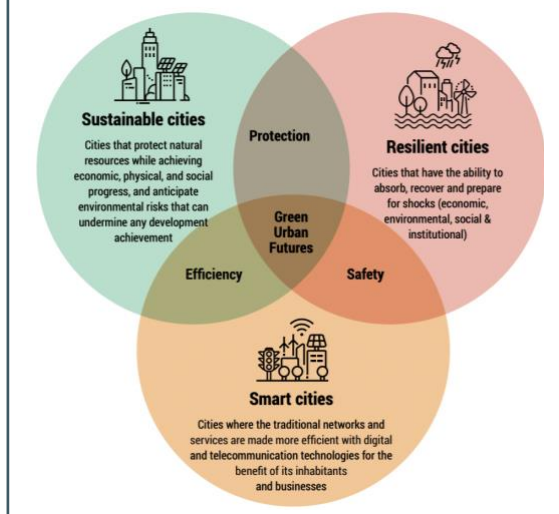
Sustainable cities

Cities that protect natural resources while achieving economic, physical, and social progress, and anticipate environmental risks that can undermine any development achievement

Protection

Resilient cities

Cities that have the ability to absorb, recover and prepare for shocks (economic, environmental, social & institutional)

Green Urban Futures

Efficiency

Safety

Smart cities

Cities where the traditional networks and services are made more efficient with digital and telecommunication technologies for the benefit of its inhabitants and businesses